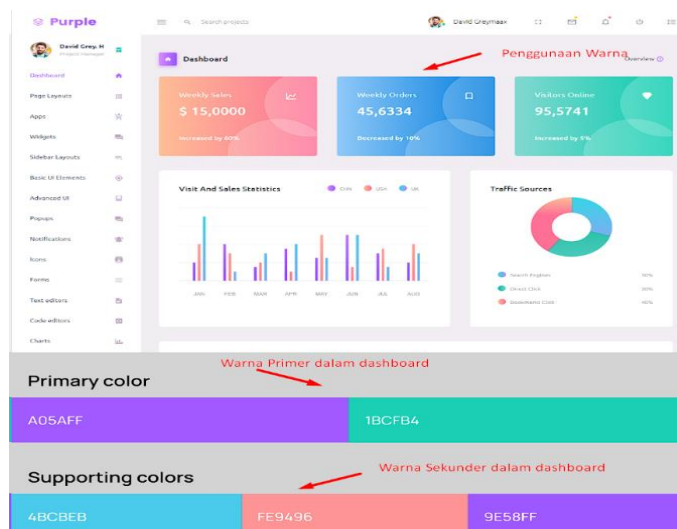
Purple

Search projects

David Greymaax

David Grey. H
Project Manager

Dashboard
Page Layouts
Apps
Widgets
Sidebar Layouts
Basic UI Elements
Advanced UI
Popups
Notifications
Icons
Forms
Text editors
Code editors
Charts

Dashboard

Penggunaan Warna

Overview

Weekly Sales
$ 15,0000
Increased by 60%

Weekly Orders
45,6334
Decreased by 10%

Visitors Online
95,5741
Increased by 5%

Visit And Sales Statistics

CHN USA UK

JAN FEB MAR APR MAY JUN JUL AUG

Traffic Sources

Search Engines 30%
Direct Click 30%
Bookmarks Click 40%

Warna Primer dalam dashboard

Primary color

A05AFF

1BCFB4

Warna Sekunder dalam dashboard

Supporting colors

4BCBEB

FE9496

9E58FF